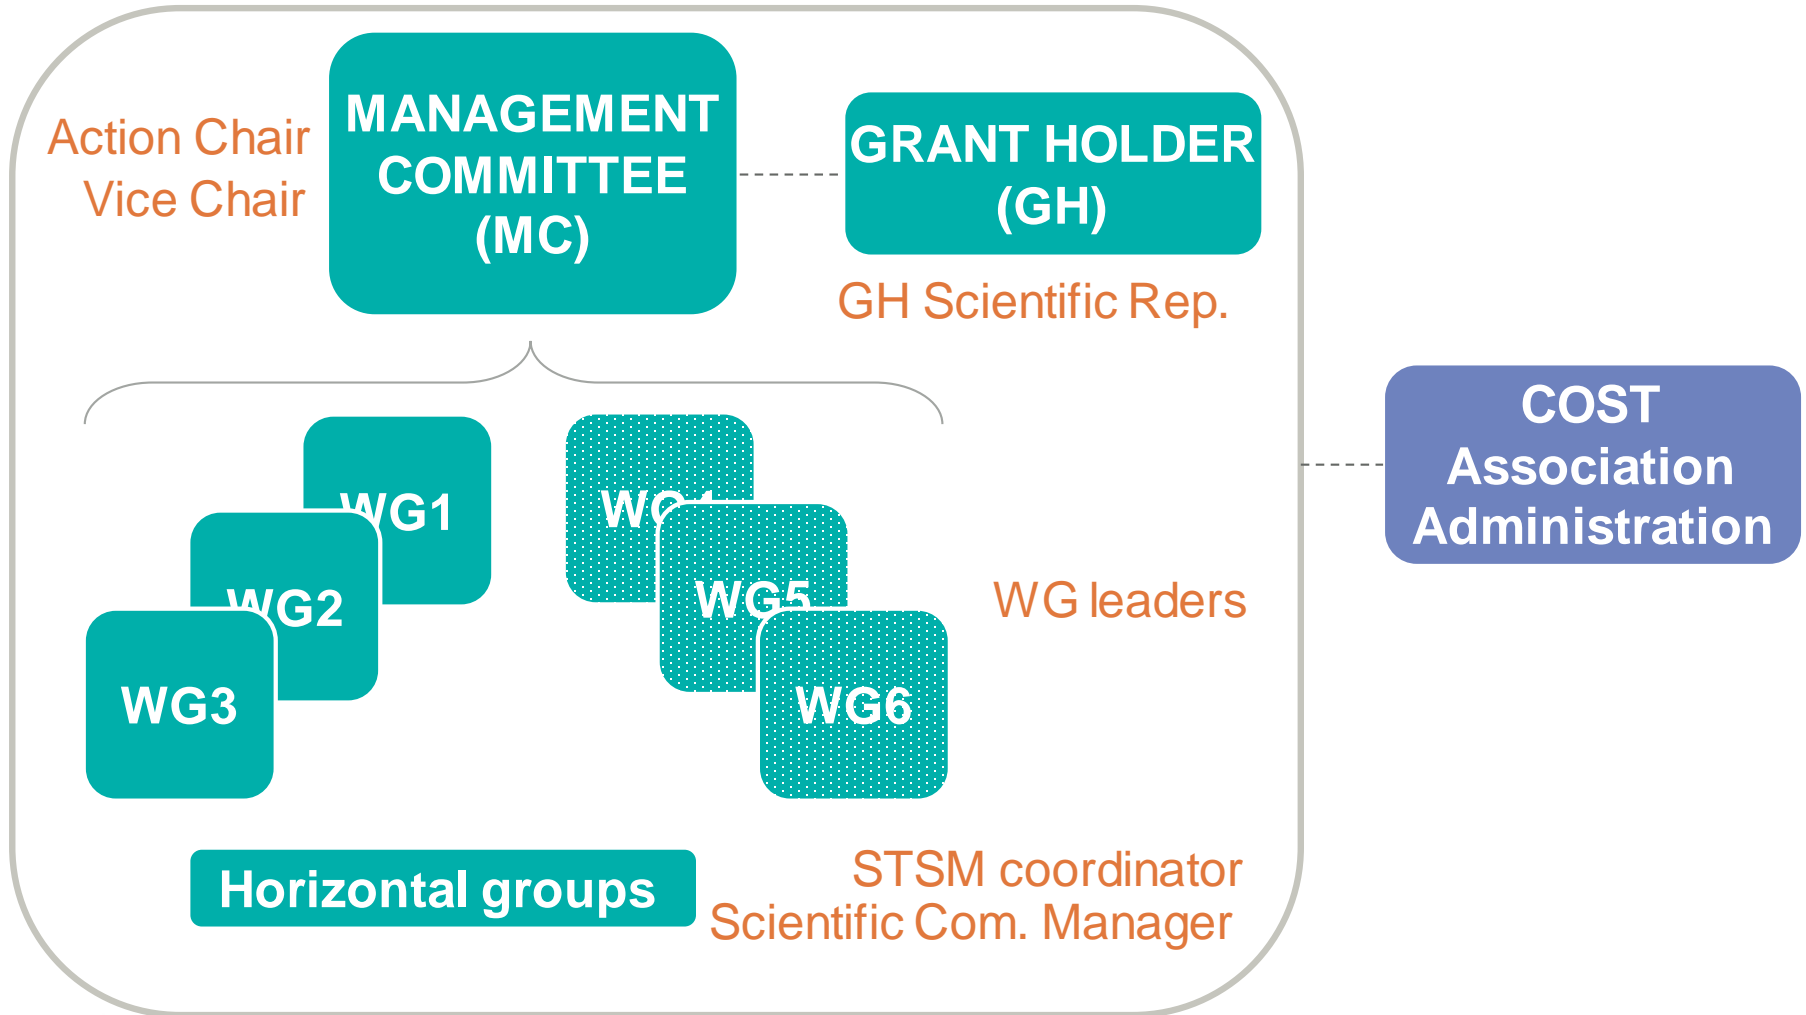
Action Chair
Vice Chair

MANAGEMENT COMMITTEE (MC)

GRANT HOLDER (GH)

GH Scientific Rep.

COST Association Administration

WG1

WG2

WG3

WG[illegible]

WG5

WG6

WG leaders

Horizontal groups

STSM coordinator
Scientific Com. Manager